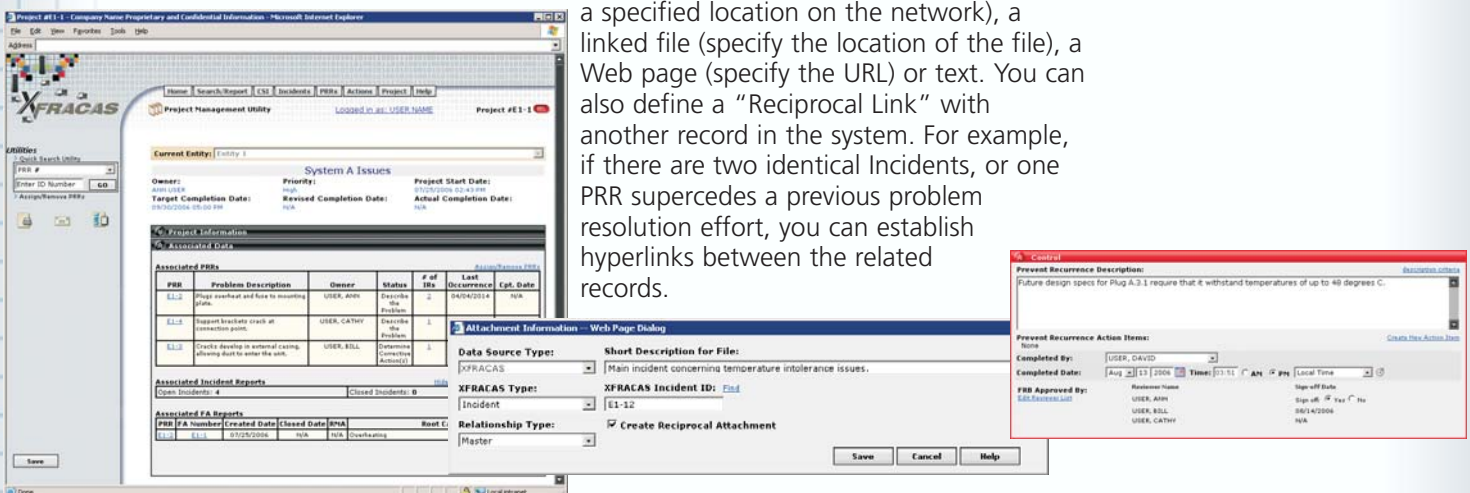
Project #E1-1 - Company Name Proprietary and Confidential Information - Microsoft Internet Explorer

File Edit View Favorites Tools Help

Address

XFRACAS

Home Search/Report CSI Incidents PRRs Actions Project Help

Project Management Utility

Logged in as: USER NAME

Project #E1-1

Utilities

Quick Search Utility

PRR #

Enter ID Number GO

Assign/Remove PRRs

Current Entity: Entity 1

System A Issues

Owner: ANN USER

Priority: High

Project Start Date: 07/25/2006 02:43 PM

Target Completion Date: 09/30/2006 05:00 PM

Revised Completion Date: N/A

Actual Completion Date: N/A

Project Information

Associated Data

Associated PRRs

Assign/Remove PRRs

| PRR | Problem Description | Owner | Status | # of IRs | Last Occurrence | Cpt. Date |
|---|---|---|---|---|---|---|
| E1-2 | Plugs overheat and fuse to mounting plate. | USER, ANN | Describe the Problem | 2 | 04/04/2014 | N/A |
| E1-4 | Support brackets crack at connection point. | USER, CATHY | Describe the Problem | 1 | | |
| E1-3 | Cracks develop in external casing, allowing dust to enter the unit. | USER, BILL | Determine Corrective Action(s) | 1 | | |

Associated Incident Reports

Hide

Open Incidents: 4

Closed Incidents: 0

Associated FA Reports

| PRR | FA Number | Created Date | Closed Date | RMA | | Root C |
|---|---|---|---|---|---|---|
| E1-2 | E1-1 | 07/25/2006 | N/A | N/A | Overheating | |

Save

Done

Local intranet

a specified location on the network), a linked file (specify the location of the file), a Web page (specify the URL) or text. You can also define a "Reciprocal Link" with another record in the system. For example, if there are two identical Incidents, or one PRR supercedes a previous problem resolution effort, you can establish hyperlinks between the related records.

Attachment Information -- Web Page Dialog

Data Source Type:

XFRACAS

Short Description for File:

Main incident concerning temperature intolerance issues.

XFRACAS Type:

Incident

XFRACAS Incident ID: Find

E1-12

Relationship Type:

Master

Create Reciprocal Attachment

Save Cancel Help

Control

Prevent Recurrence Description:

description criteria

Future design specs for Plug A.3.1 require that it withstand temperatures of up to 48 degrees C.

Prevent Recurrence Action Items:

Create New Action Item

None

Completed By:

USER, DAVID

Completed Date:

Aug 13 2006 Time: 03:51 AM PM Local Time

FRB Approved By:

Edit Reviewer List

Reviewer Name

USER, ANN

USER, BILL

USER, CATHY

Sign off Date

Sign off: Yes No

08/14/2006

N/A